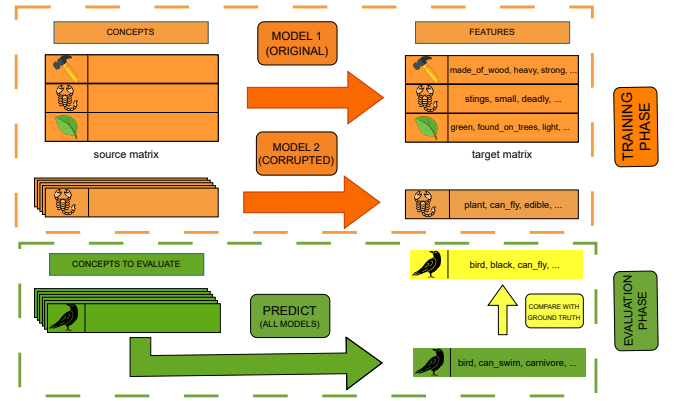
CONCEPTS

MODEL 1
(ORIGINAL)

FEATURES

made_of_wood, heavy, strong, ...

stings, small, deadly, ...

green, found_on_trees, light, ...

source matrix

MODEL 2
(CORRUPTED)

target matrix

TRAINING PHASE

plant, can_fly, edible, ...

CONCEPTS TO EVALUATE

bird, black, can_fly, ...

PREDICT
(ALL MODELS)

COMPARE WITH GROUND TRUTH

EVALUATION PHASE

bird, can_swim, carnivore, ...